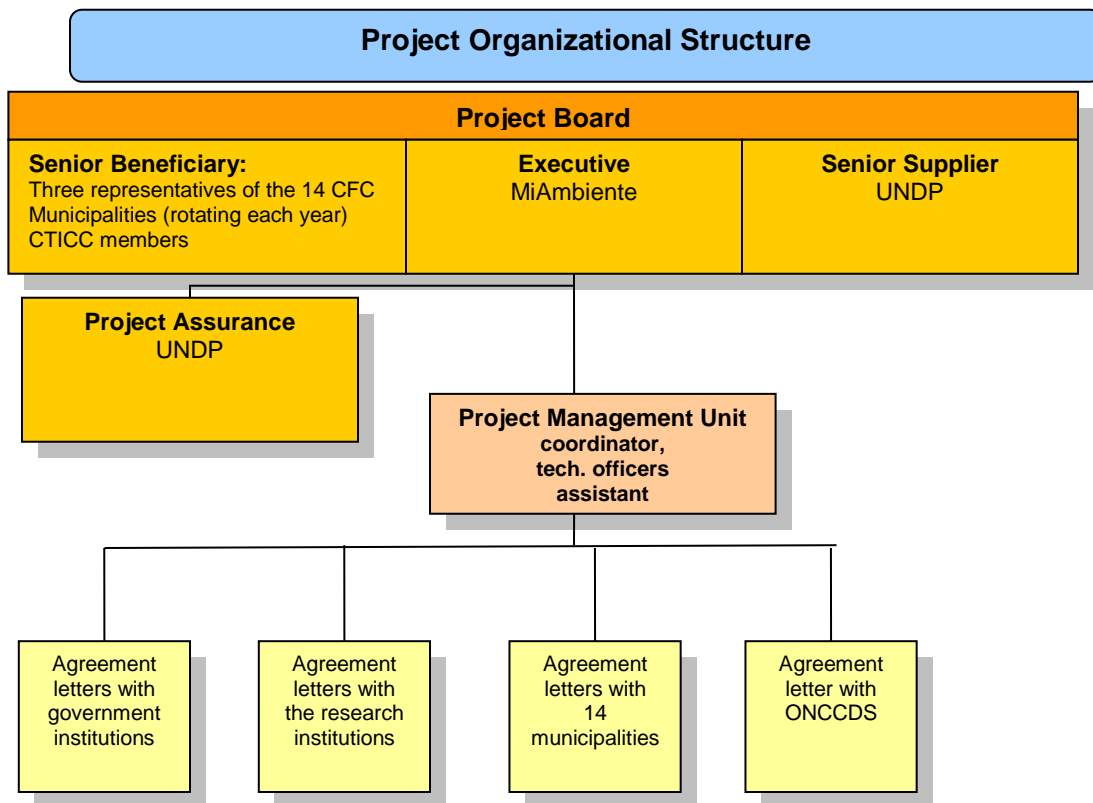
Project Organizational Structure

Project Board

Senior Beneficiary:
Three representatives of the 14 CFC Municipalities (rotating each year)
CTICC members

Executive
MiAmbiente

Senior Supplier
UNDP

Project Assurance
UNDP

Project Management Unit
coordinator,
tech. officers
assistant

Agreement letters with government institutions

Agreement letters with the research institutions

Agreement letters with 14 municipalities

Agreement letter with ONCCDS